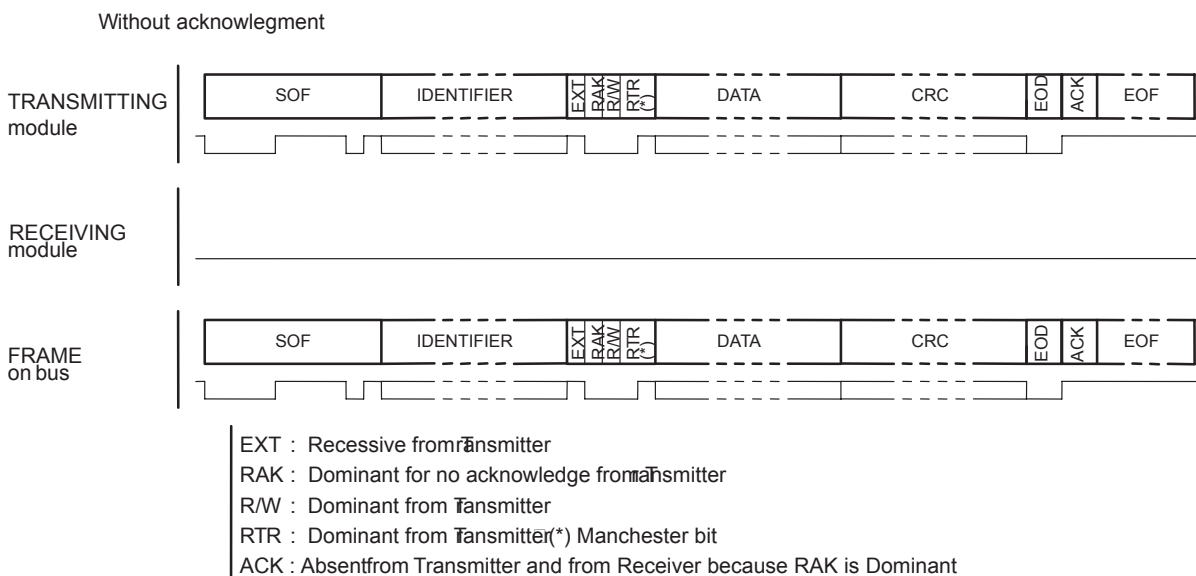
Without acknowlegment

TRANSMITTING module

| SOF | IDENTIFIER | EXT | RAK | R/W | RTR (*) | DATA | CRC | EOD | ACK | EOF |
|---|---|---|---|---|---|---|---|---|---|---|

RECEIVING module

FRAME on bus

| SOF | IDENTIFIER | EXT | RAK | R/W | RTR (*) | DATA | CRC | EOD | ACK | EOF |
|---|---|---|---|---|---|---|---|---|---|---|

EXT : Recessive from Tansmitter

RAK : Dominant for no acknowledge from Tansmitter

R/W : Dominant from Tansmitter

RTR : Dominant from Tansmitter (*) Manchester bit

ACK : Absentfrom Transmitter and from Receiver because RAK is Dominant